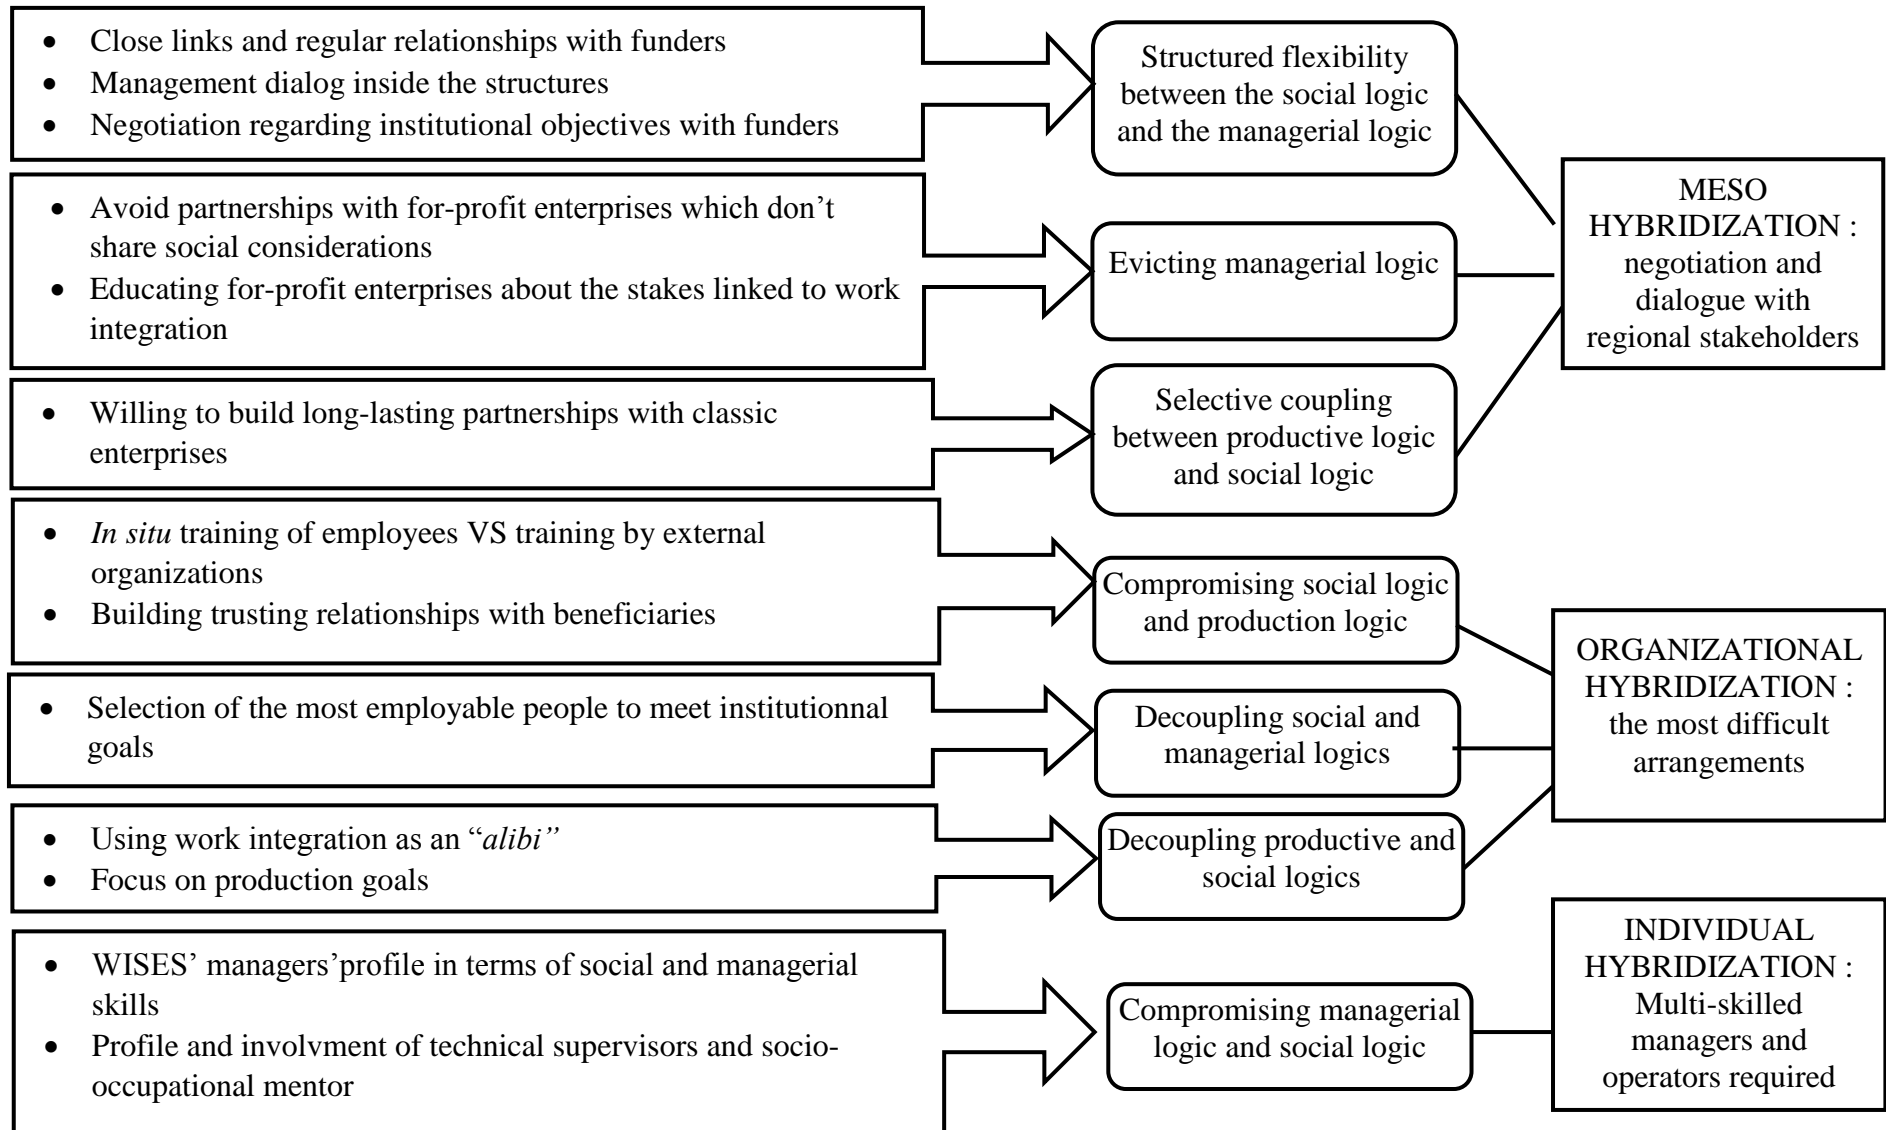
- Close links and regular relationships with funders
- Management dialog inside the structures
- Negotiation regarding institutional objectives with funders

Structured flexibility between the social logic and the managerial logic

- Avoid partnerships with for-profit enterprises which don't share social considerations
- Educating for-profit enterprises about the stakes linked to work integration

Evicting managerial logic

- Willing to build long-lasting partnerships with classic enterprises

Selective coupling between productive logic and social logic

MESO HYBRIDIZATION : negotiation and dialogue with regional stakeholders

- *In situ* training of employees VS training by external organizations
- Building trusting relationships with beneficiaries

Compromising social logic and production logic

- Selection of the most employable people to meet institutionnal goals

Decoupling social and managerial logics

- Using work integration as an "*alibi"*
- Focus on production goals

Decoupling productive and social logics

ORGANIZATIONAL HYBRIDIZATION : the most difficult arrangements

- WISES' managers'profile in terms of social and managerial skills
- Profile and involvment of technical supervisors and socio-occupational mentor

Compromising managerial logic and social logic

INDIVIDUAL HYBRIDIZATION : Multi-skilled managers and operators required